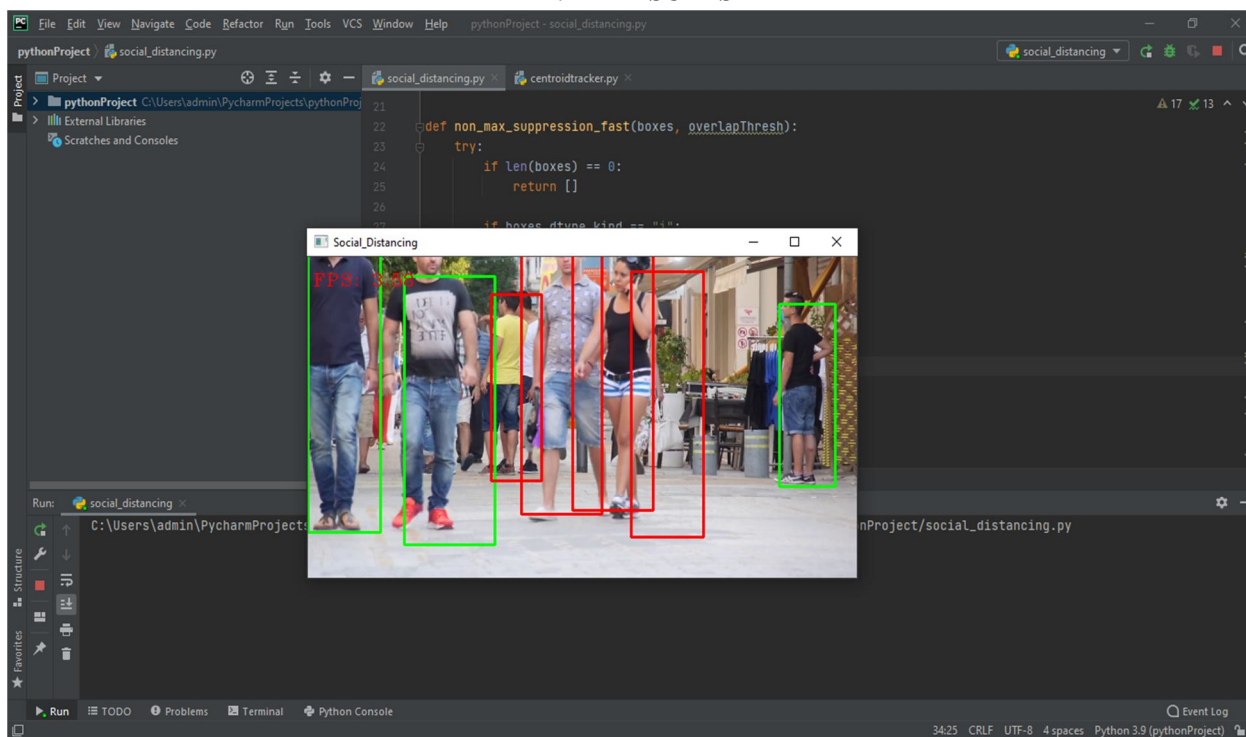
PC File Edit View Navigate Code Refactor Run Tools VCS Window Help pythonProject - social_distancing.py

pythonProject 〉 social_distancing.py

social_distancing ▾

Project ▾

social_distancing.py × centroidtracker.py ×

pythonProject C:\Users\admin\PycharmProjects\pythonProj
External Libraries
Scratches and Consoles

⚠17 ✓13

21
22 def non_max_suppression_fast(boxes, overlapThresh):
23     try:
24         if len(boxes) == 0:
25             return []
26
27         if boxes.dtype.kind == "i":

Social_Distancing

FPS: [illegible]

Run: social_distancing ×

C:\Users\admin\PycharmProjects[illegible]nProject/social_distancing.py

Project
Structure
Favorites

Run  TODO  Problems  Terminal  Python Console  Event Log

34:25 CRLF UTF-8 4 spaces Python 3.9 (pythonProject)